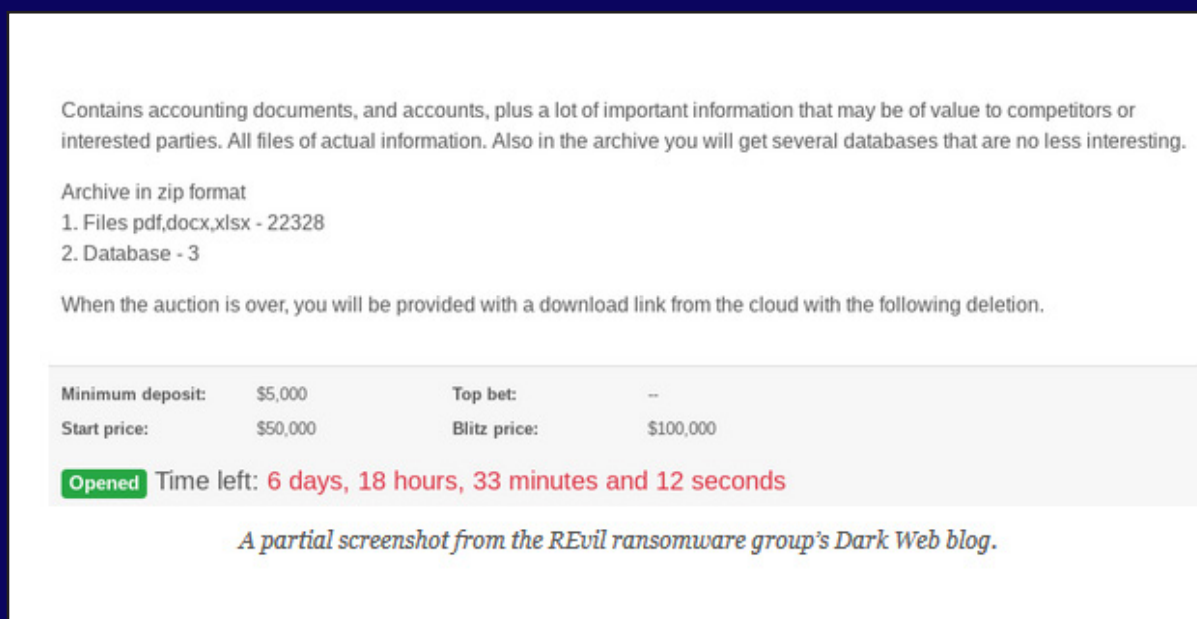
Contains accounting documents, and accounts, plus a lot of important information that may be of value to competitors or interested parties. All files of actual information. Also in the archive you will get several databases that are no less interesting.

Archive in zip format
1. Files pdf,docx,xlsx - 22328
2. Database - 3

When the auction is over, you will be provided with a download link from the cloud with the following deletion.

| Minimum deposit: | \$5,000 | Top bet: | -- |
|---|---|---|---|
| Start price: | \$50,000 | Blitz price: | \$100,000 |

Opened Time left: 6 days, 18 hours, 33 minutes and 12 seconds

A partial screenshot from the REvil ransomware group's Dark Web blog.